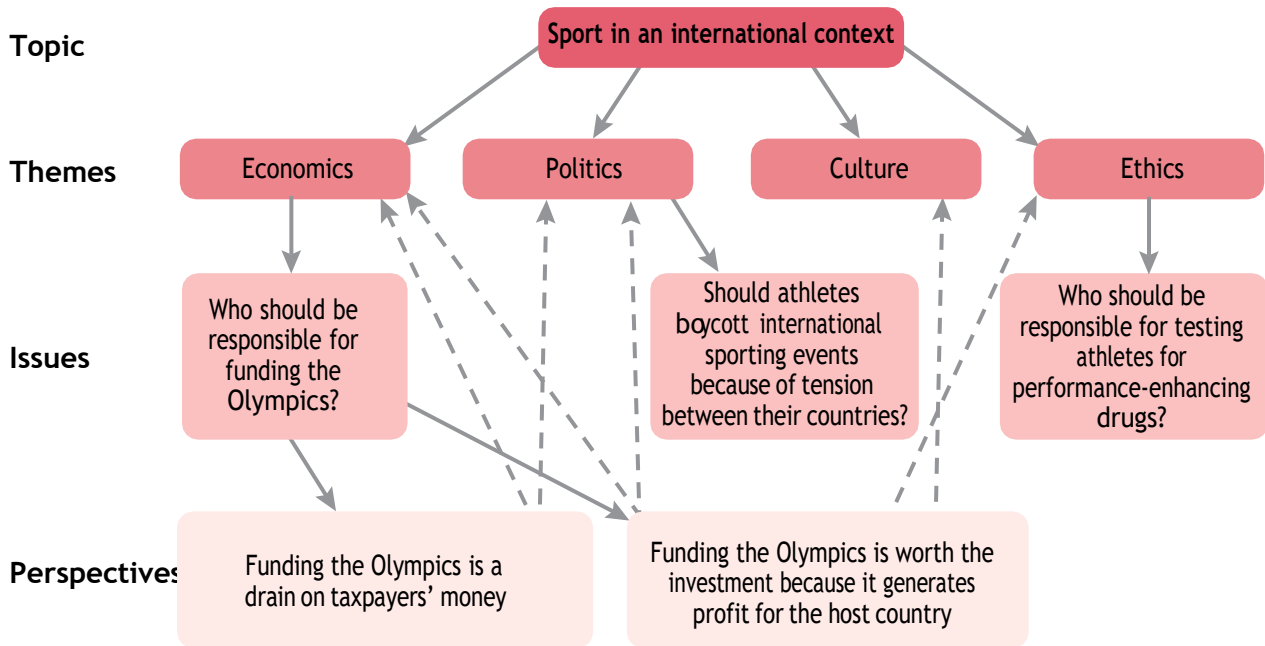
Topic

Sport in an international context

Themes

Economics

Politics

Culture

Ethics

Issues

Who should be responsible for funding the Olympics?

Should athletes boycott international sporting events because of tension between their countries?

Who should be responsible for testing athletes for performance-enhancing drugs?

Perspectives

Funding the Olympics is a drain on taxpayers' money

Funding the Olympics is worth the investment because it generates profit for the host country